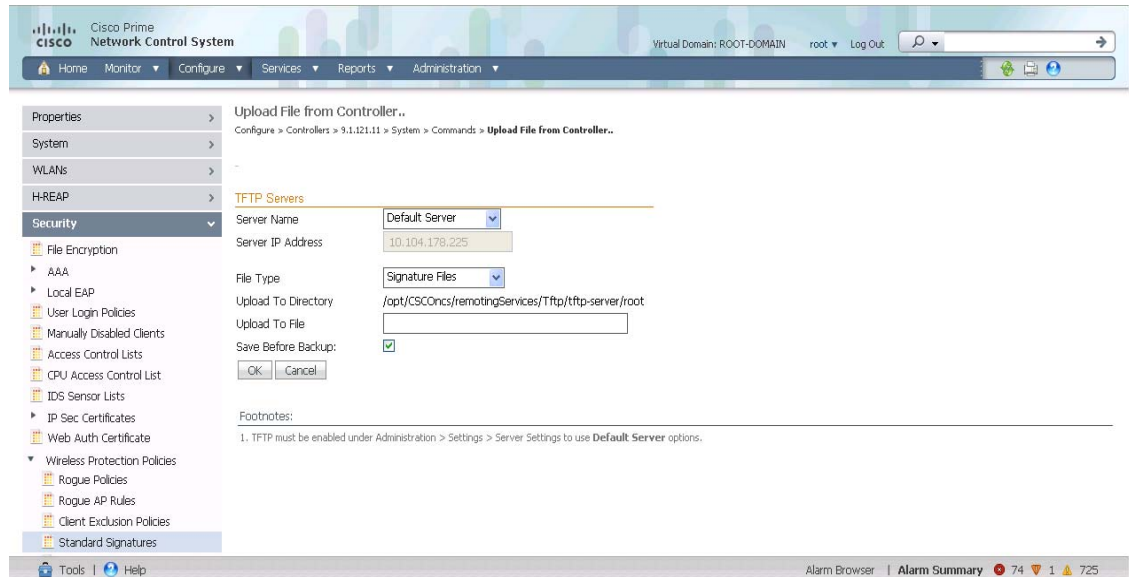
cisco Cisco Prime
Network Control System

Virtual Domain: ROOT-DOMAIN root ▾ Log Out

Home Monitor ▾ Configure ▾ Services ▾ Reports ▾ Administration ▾

Properties
System
WLANs
H-REAP
Security
File Encryption
AAA
Local EAP
User Login Policies
Manually Disabled Clients
Access Control Lists
CPU Access Control List
IDS Sensor Lists
IP Sec Certificates
Web Auth Certificate
Wireless Protection Policies
Rogue Policies
Rogue AP Rules
Client Exclusion Policies
Standard Signatures

Upload File from Controller..

Configure > Controllers > 9.1.121.11 > System > Commands > **Upload File from Controller..**

TFTP Servers

| Server Name | Default Server |
|---|---|
| Server IP Address | 10.104.178.225 |
| File Type | Signature Files |
| Upload To Directory | /opt/CSCOncs/remotingServices/Tftp/tftp-server/root |
| Upload To File | |
| Save Before Backup: | ☑ |

OK Cancel

Footnotes:

1. TFTP must be enabled under Administration > Settings > Server Settings to use **Default Server** options.

Tools | Help

Alarm Browser | **Alarm Summary** 74 1 725